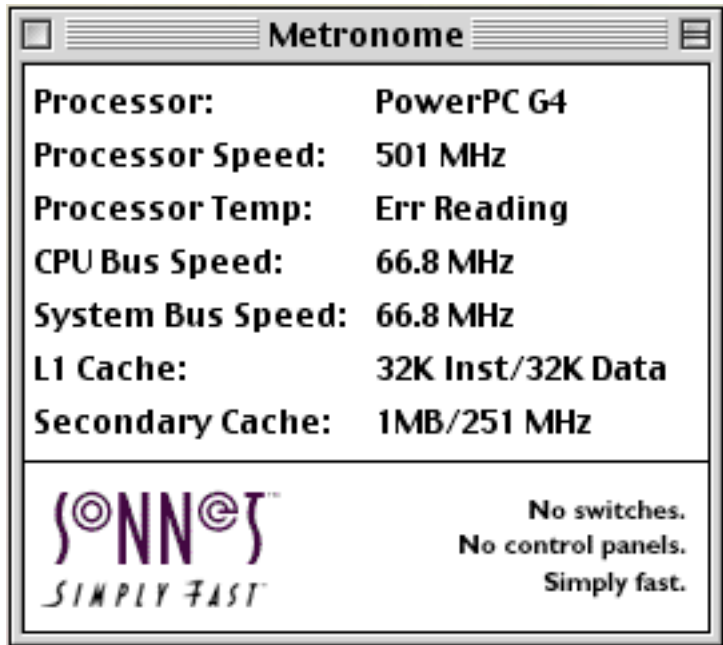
Metronome

| | |
|---|---|
| Processor: | PowerPC G4 |
| Processor Speed: | 501 MHz |
| Processor Temp: | Err Reading |
| CPU Bus Speed: | 66.8 MHz |
| System Bus Speed: | 66.8 MHz |
| L1 Cache: | 32K Inst/32K Data |
| Secondary Cache: | 1MB/251 MHz |

SONNET™
SIMPLY FAST™

No switches.
No control panels.
Simply fast.